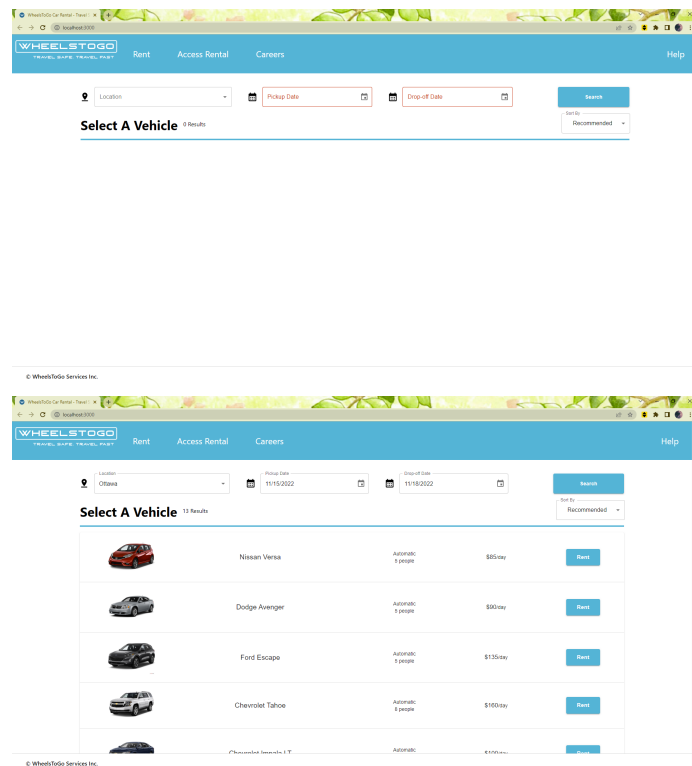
WheelsToGo Car Rental - Travel S ×

localhost:3000

WHEELSTOGO
TRAVEL SAFE. TRAVEL FAST

Rent Access Rental Careers Help

Location

Pickup Date

Drop-off Date

Search

Sort By
Recommended

Select A Vehicle 0 Results

© WheelsToGo Services Inc.

WheelsToGo Car Rental - Travel S ×

localhost:3000

WHEELSTOGO
TRAVEL SAFE. TRAVEL FAST

Rent Access Rental Careers Help

Location
Ottawa

Pickup Date
11/15/2022

Drop-off Date
11/18/2022

Search

Sort By
Recommended

Select A Vehicle 13 Results

| | | | | |
|---|---|---|---|---|
| | Nissan Versa | Automatic 5 people | $85/day | Rent |
| | Dodge Avenger | Automatic 5 people | $90/day | Rent |
| | Ford Escape | Automatic 5 people | $135/day | Rent |
| | Chevrolet Tahoe | Automatic 8 people | $160/day | Rent |
| | Chevrolet Impala LT | Automatic | $100/day | Rent |

© WheelsToGo Services Inc.